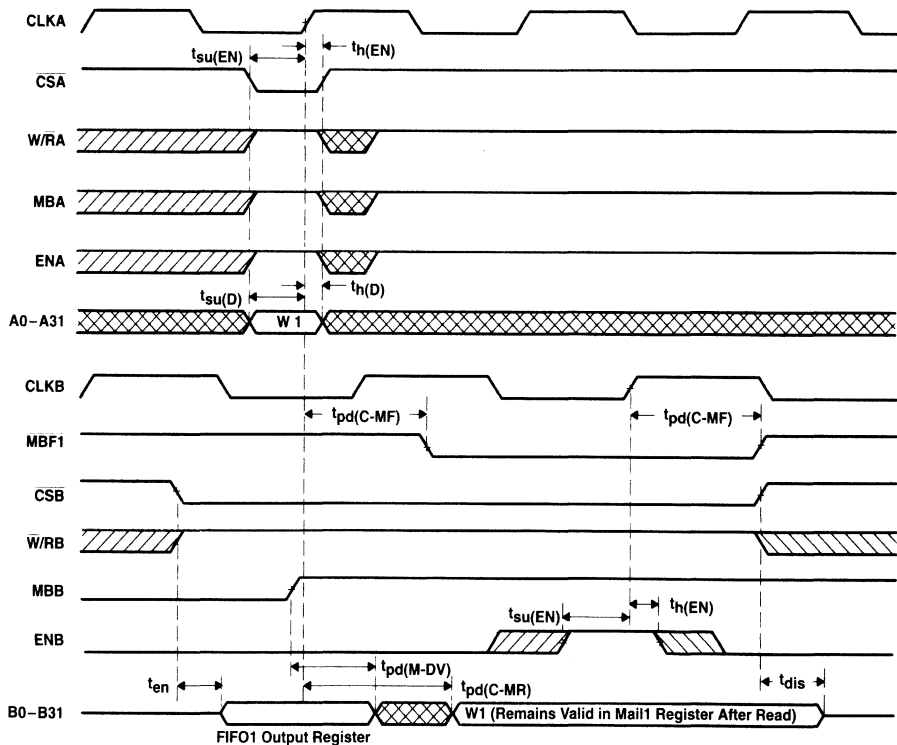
CLKA

$t_{su(EN)}$

$t_{h(EN)}$

$\overline{CSA}$

W/$\overline{R}$A

MBA

ENA

$t_{su(D)}$

$t_{h(D)}$

A0–A31

W 1

CLKB

$t_{pd(C-MF)}$

$t_{pd(C-MF)}$

$\overline{MBF1}$

$\overline{CSB}$

$\overline{W}$/RB

MBB

$t_{su(EN)}$

$t_{h(EN)}$

ENB

$t_{en}$

$t_{pd(M-DV)}$

$t_{dis}$

$t_{pd(C-MR)}$

B0–B31

W1 (Remains Valid in Mail1 Register After Read)

FIFO1 Output Register